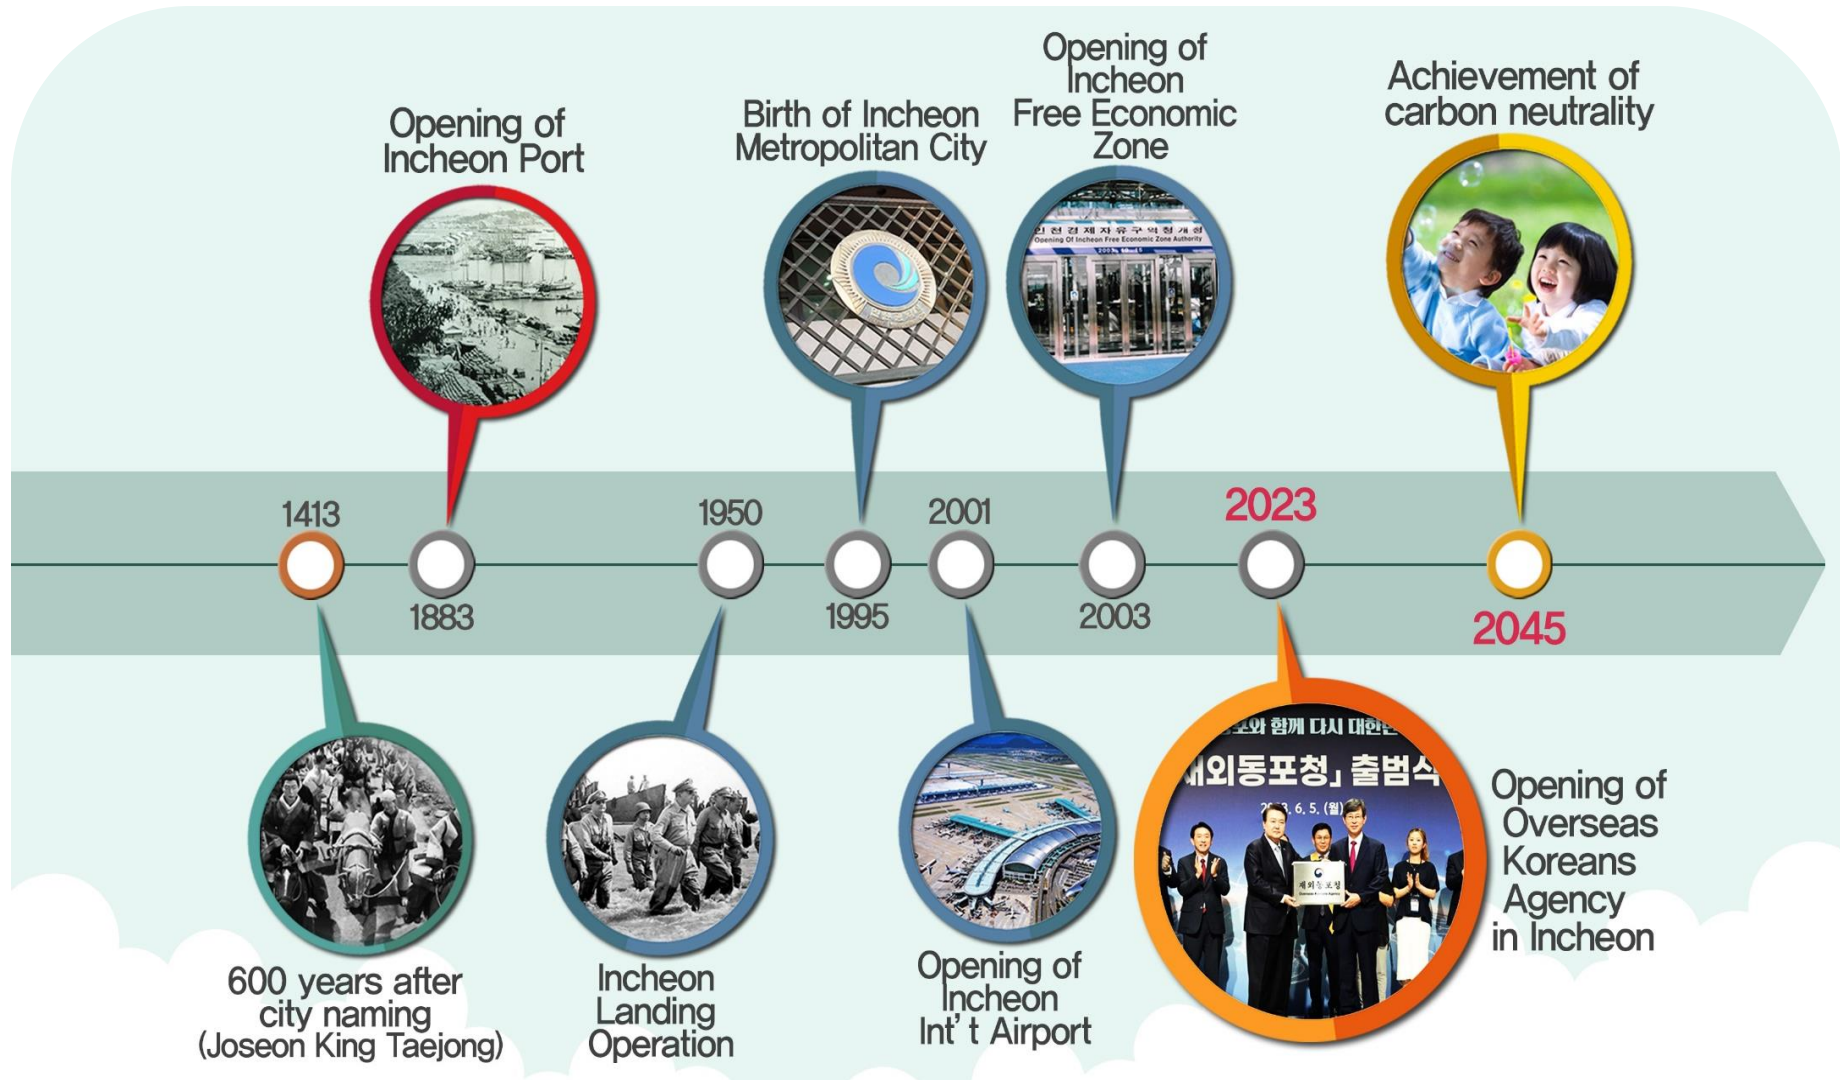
Opening of Incheon Port

Birth of Incheon Metropolitan City

Opening of Incheon Free Economic Zone

Achievement of carbon neutrality

인천경제자유구역청 개청
Opening Of Incheon Free Economic Zone Authority

1413

1883

1950

1995

2001

2003

2023

2045

600 years after city naming (Joseon King Taejong)

Incheon Landing Operation

Opening of Incheon Int' t Airport

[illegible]와 함께 다시 대한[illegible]
「재외동포청」 출범식
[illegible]. 6. 5. (월)

재외동포청

Opening of Overseas Koreans Agency in Incheon